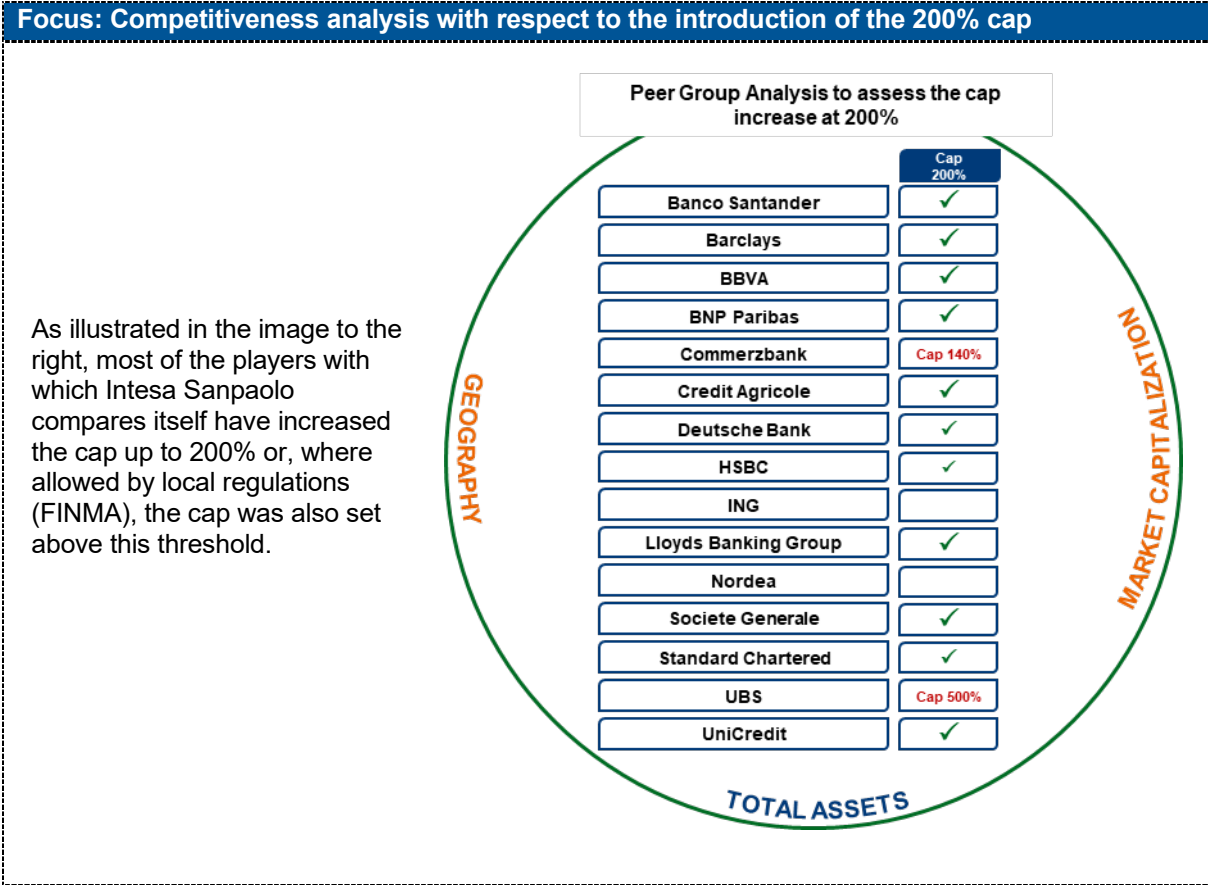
Focus: Competitiveness analysis with respect to the introduction of the 200% cap

As illustrated in the image to the right, most of the players with which Intesa Sanpaolo compares itself have increased the cap up to 200% or, where allowed by local regulations (FINMA), the cap was also set above this threshold.

Peer Group Analysis to assess the cap increase at 200%

| | Cap 200% |
|---|---|
| Banco Santander | ✓ |
| Barclays | ✓ |
| BBVA | ✓ |
| BNP Paribas | ✓ |
| Commerzbank | Cap 140% |
| Credit Agricole | ✓ |
| Deutsche Bank | ✓ |
| HSBC | ✓ |
| ING | |
| Lloyds Banking Group | ✓ |
| Nordea | |
| Societe Generale | ✓ |
| Standard Chartered | ✓ |
| UBS | Cap 500% |
| UniCredit | ✓ |

GEOGRAPHY

MARKET CAPITALIZATION

TOTAL ASSETS